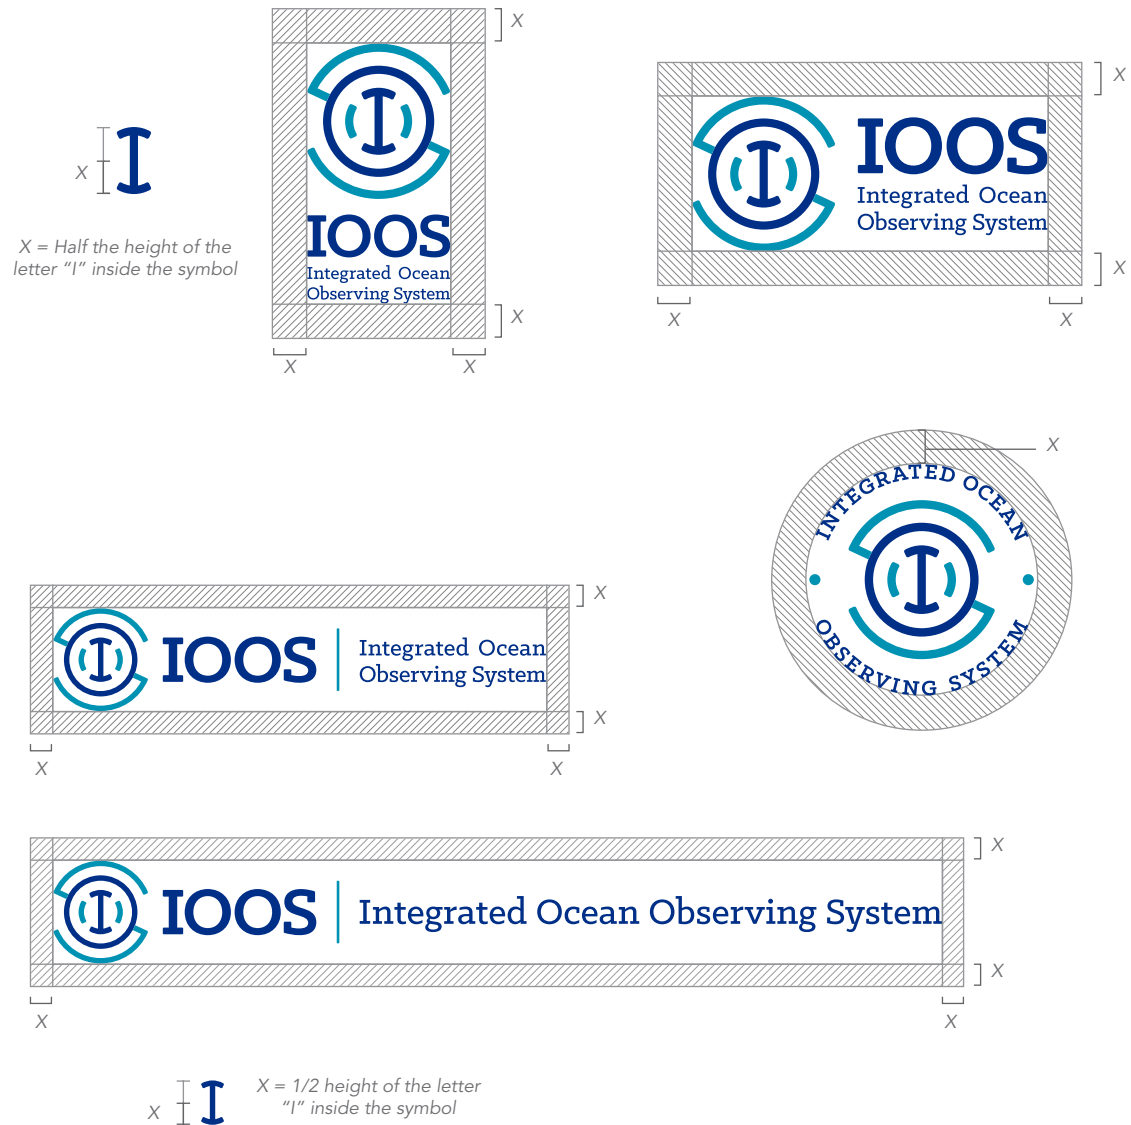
X

X = Half the height of the letter "I" inside the symbol

X

IOOS
Integrated Ocean
Observing System

X

X X

X

IOOS
Integrated Ocean
Observing System

X

X X

X

INTEGRATED OCEAN
OBSERVING SYSTEM

X

IOOS
Integrated Ocean
Observing System

X

X X

X

IOOS
Integrated Ocean Observing System

X

X X

X

X = 1/2 height of the letter "I" inside the symbol